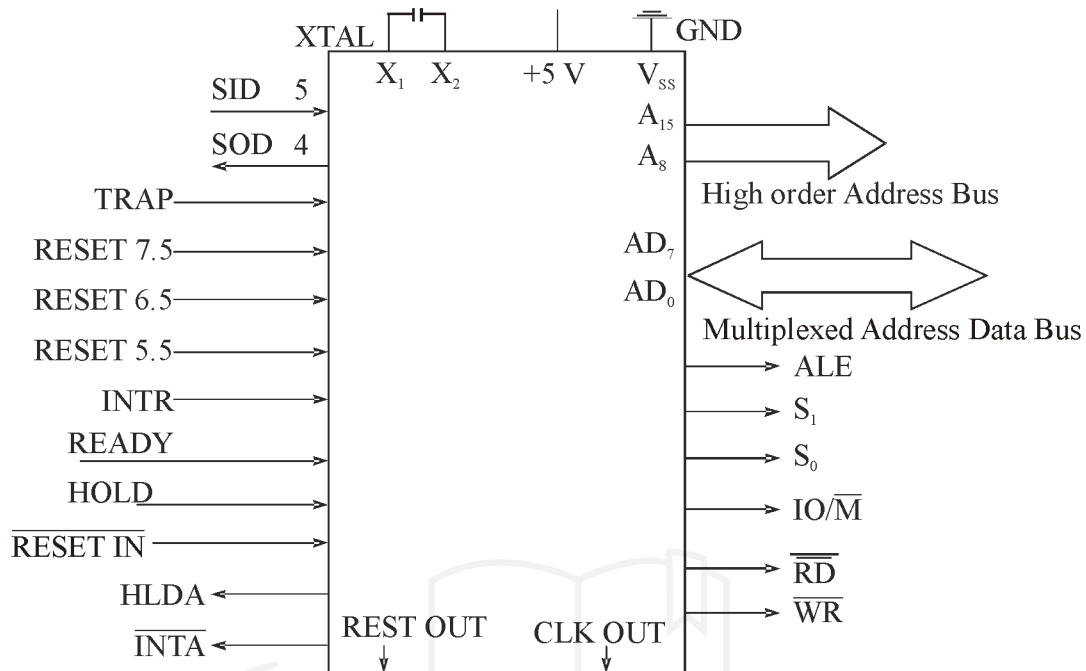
XTAL
$X_1$ $X_2$ +5 V $V_{SS}$ GND

SID 5
SOD 4
TRAP
RESET 7.5
RESET 6.5
RESET 5.5
INTR
READY
HOLD
$\overline{\text{RESET IN}}$
HLDA
$\overline{\text{INTA}}$

$A_{15}$
$A_8$
High order Address Bus
$AD_7$
$AD_0$
Multiplexed Address Data Bus
ALE
$S_1$
$S_0$
$IO/\overline{M}$
$\overline{RD}$
$\overline{WR}$

REST OUT
CLK OUT